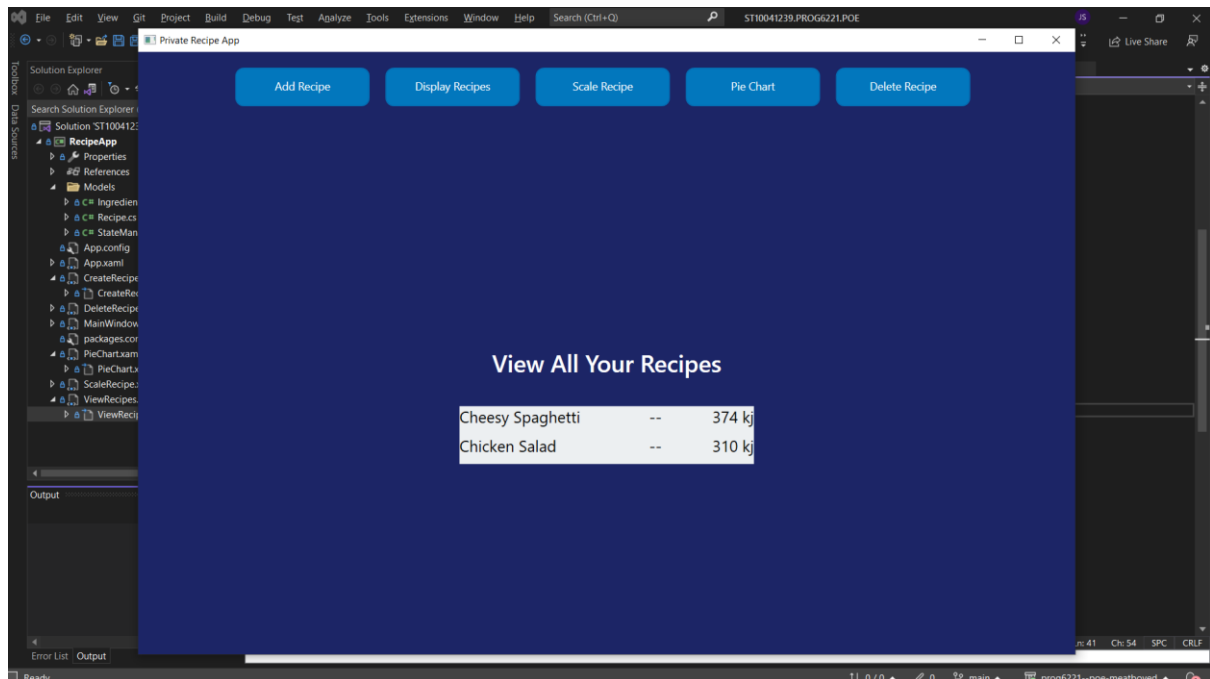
File Edit View Git Project Build Debug Test Analyze Tools Extensions Window Help Search (Ctrl+Q) ST10041239.PROG6221.POE JS

Live Share

Private Recipe App

Toolbox Data Sources

Solution Explorer

Search Solution Explorer (

Solution 'ST100412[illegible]

RecipeApp

Properties

References

Models

Ingredien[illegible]

Recipe.cs

StateMan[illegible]

App.config

App.xaml

CreateRecipe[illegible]

CreateRec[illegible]

DeleteRecipe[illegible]

MainWindow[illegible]

packages.co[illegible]

PieChart.xam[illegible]

PieChart.x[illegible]

ScaleRecipe.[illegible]

ViewRecipes.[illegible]

ViewReci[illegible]

Output

Error List Output

Add Recipe

Display Recipes

Scale Recipe

Pie Chart

Delete Recipe

View All Your Recipes

| Cheesy Spaghetti | -- | 374 kj |
|---|---|---|
| Chicken Salad | -- | 310 kj |

n: 41 Ch: 54 SPC CRLF

Ready

0 / 0 0 main prog6221--poe-meathoved